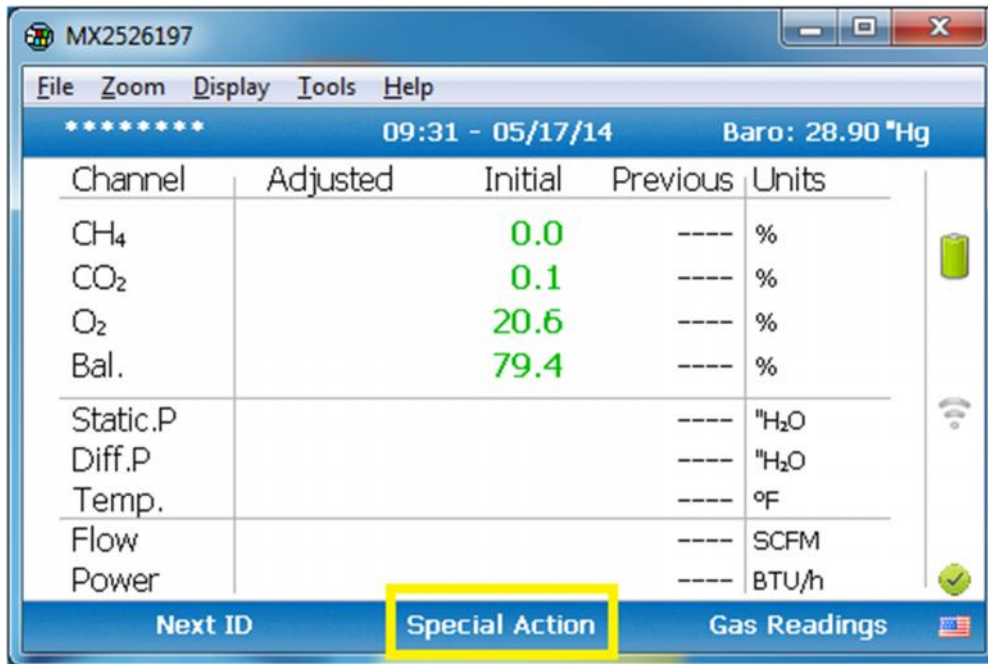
MX2526197

File Zoom Display Tools Help

******** 09:31 - 05/17/14 Baro: 28.90 "Hg

| Channel | Adjusted | Initial | Previous | Units |
|---|---|---|---|---|
| $CH_4$ | | 0.0 | ---- | % |
| $CO_2$ | | 0.1 | ---- | % |
| $O_2$ | | 20.6 | ---- | % |
| Bal. | | 79.4 | ---- | % |
| Static.P | | | ---- | "$H_2O$ |
| Diff.P | | | ---- | "$H_2O$ |
| Temp. | | | ---- | ºF |
| Flow | | | ---- | SCFM |
| Power | | | ---- | BTU/h |

Next ID Special Action Gas Readings